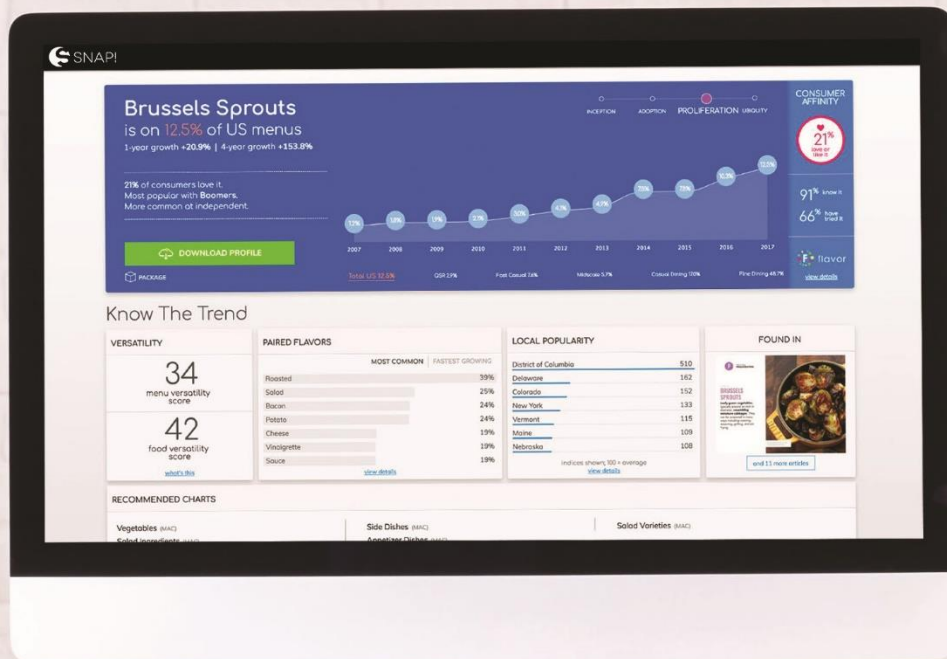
SNAP!

Brussels Sprouts
is on 12.5% of US menus
1-year growth +20.9% | 4-year growth +153.8%

21% of consumers love it.
Most popular with Boomers.
More common at independent.

DOWNLOAD PROFILE

PACKAGE

INCEPTION ADOPTION PROLIFERATION UBIQUITY

12.5%

2007 2008 2009 2010 2011 2012 2013 2014 2015 2016 2017

Total US 12.5% QSR 0.9% Fast Casual 7.6% Midscale 5.7% Casual Dining 13.0% Fine Dining 48.7%

CONSUMER AFFINITY

21% love or like it

91% know it
66% have tried it

flavor
view details

Know The Trend

VERSATILITY
34
menu versatility score
42
food versatility score
what's this

PAIRED FLAVORS
MOST COMMON | FASTEST GROWING

| | |
|---|---|
| Roasted | 39% |
| Salad | 25% |
| Bacon | 24% |
| Potato | 24% |
| Cheese | 19% |
| Vinaigrette | 19% |
| Sauce | 19% |

view details

LOCAL POPULARITY

| | |
|---|---|
| District of Columbia | 510 |
| Delaware | 162 |
| Colorado | 152 |
| New York | 133 |
| Vermont | 115 |
| Maine | 109 |
| Nebraska | 108 |

indices shown, 100 = average
view details

FOUND IN
BRUSSELS SPROUTS
and 11 more articles

RECOMMENDED CHARTS

Vegetables (MAC)
Salad Ingredients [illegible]
Side Dishes (MAC)
Appetizer Dishes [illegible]
Salad Varieties (MAC)